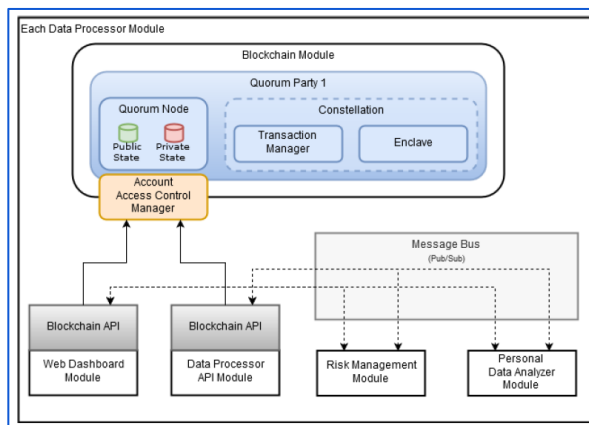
Each Data Processor Module

Blockchain Module

Quorum Party 1

Quorum Node

Public State

Private State

Constellation

Transaction Manager

Enclave

Account Access Control Manager

Message Bus
(Pub/Sub)

Blockchain API

Web Dashboard Module

Blockchain API

Data Processor API Module

Risk Management Module

Personal Data Analyzer Module